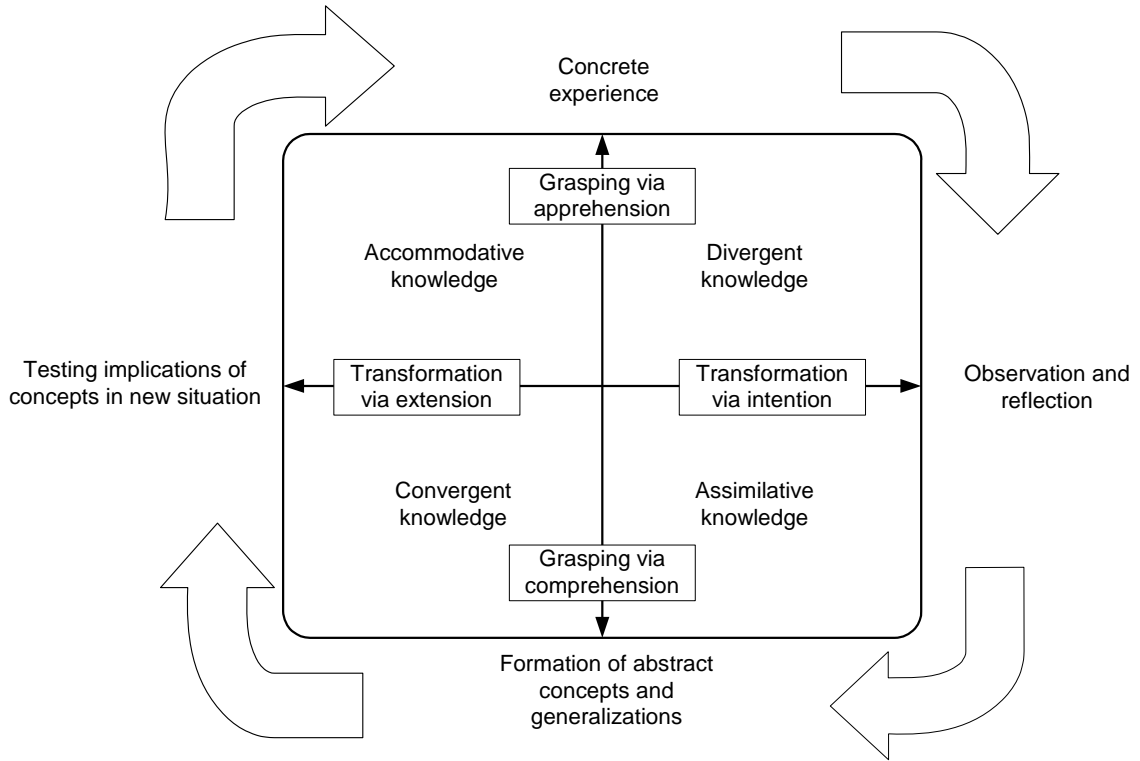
Concrete experience

Grasping via apprehension

Accommodative knowledge

Divergent knowledge

Testing implications of concepts in new situation

Transformation via extension

Transformation via intention

Observation and reflection

Convergent knowledge

Assimilative knowledge

Grasping via comprehension

Formation of abstract concepts and generalizations